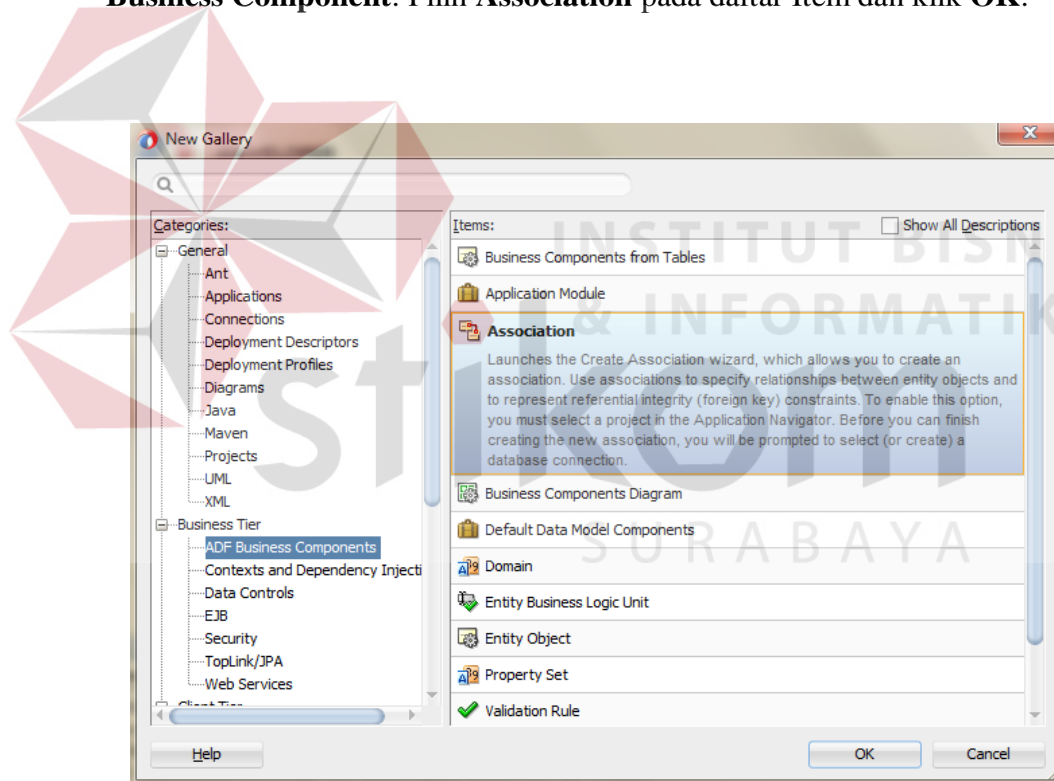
Business Component. Pilih Association pada daftar Item dan klik OK.

New Gallery

Categories:
General
Ant
Applications
Connections
Deployment Descriptors
Deployment Profiles
Diagrams
Java
Maven
Projects
UML
XML
Business Tier
ADF Business Components
Contexts and Dependency Injecti
Data Controls
EJB
Security
TopLink/JPA
Web Services
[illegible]

Items:
Show All Descriptions
Business Components from Tables
Application Module
Association
Launches the Create Association wizard, which allows you to create an association. Use associations to specify relationships between entity objects and to represent referential integrity (foreign key) constraints. To enable this option, you must select a project in the Application Navigator. Before you can finish creating the new association, you will be prompted to select (or create) a database connection.
Business Components Diagram
Default Data Model Components
Domain
Entity Business Logic Unit
Entity Object
Property Set
Validation Rule

Help
OK
Cancel

INSTITUT BISNIS & INFORMATIKA
stikom
SURABAYA